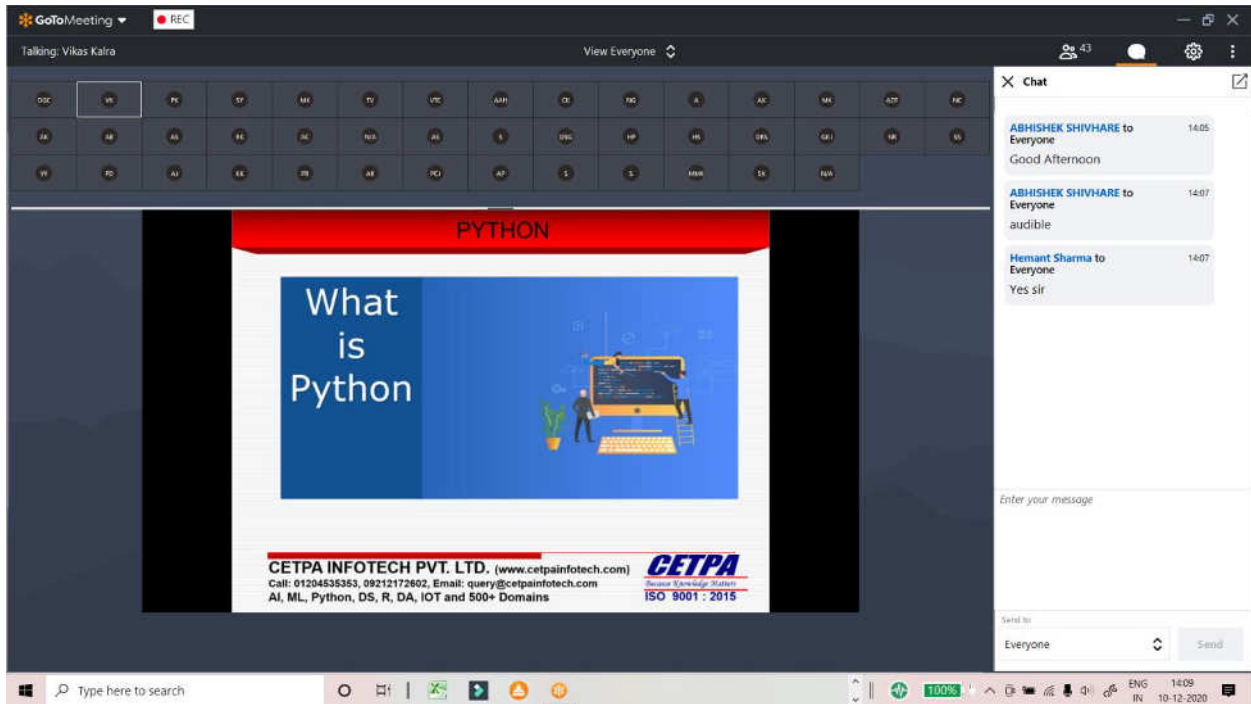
GoToMeeting
REC

Talking: Vikas Kalra

View Everyone

43

DSC VK PK SY MK TV VTC AAH CE NG A AK MK AZP NC
JK AR AS RC SC N/A AS S SNG HP HS DPA GKJ SR SS
VV RD AJ KK PR AR PCI AP S S MMR SV N/A

PYTHON

What is Python

CETPA INFOTECH PVT. LTD. (www.cetpainfotech.com)
Call: 01204535353, 09212172602, Email: query@cetpainfotech.com
AI, ML, Python, DS, R, DA, IOT and 500+ Domains

CETPA
Because Knowledge Matters
ISO 9001 : 2015

Chat

ABHISHEK SHIVHARE to Everyone 14:05
Good Afternoon

ABHISHEK SHIVHARE to Everyone 14:07
audible

Hemant Sharma to Everyone 14:07
Yes sir

Enter your message

Send to
Everyone
Send

Type here to search

100%
ENG IN
14:09
10-12-2020